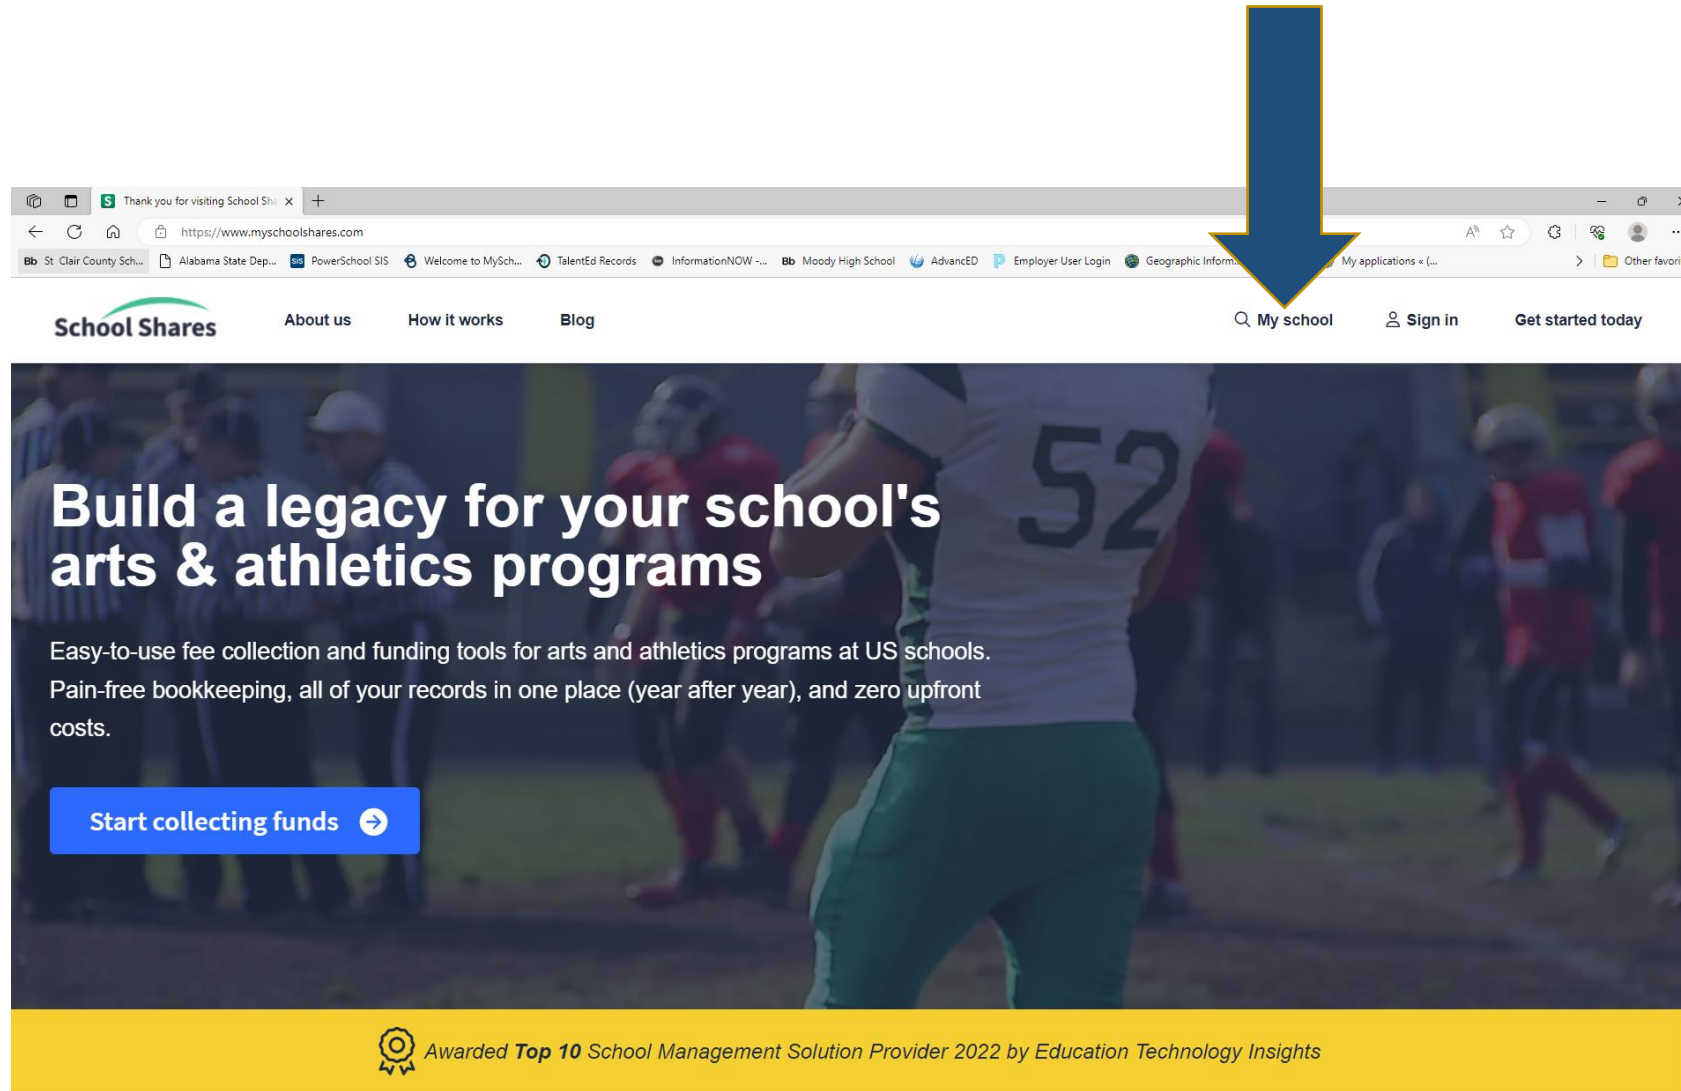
Thank you for visiting School Sha ×

https://www.myschoolshares.com

Bb St. Clair County Sch... Alabama State Dep... SIS PowerSchool SIS Welcome to MySch... TalentEd Records InformationNOW -... Bb Moody High School AdvancED Employer User Login Geographic Inform... My applications « (... Other favori

School Shares

About us How it works Blog

My school Sign in Get started today

52

Build a legacy for your school's arts & athletics programs

Easy-to-use fee collection and funding tools for arts and athletics programs at US schools. Pain-free bookkeeping, all of your records in one place (year after year), and zero upfront costs.

Start collecting funds

Awarded Top 10 School Management Solution Provider 2022 by Education Technology Insights